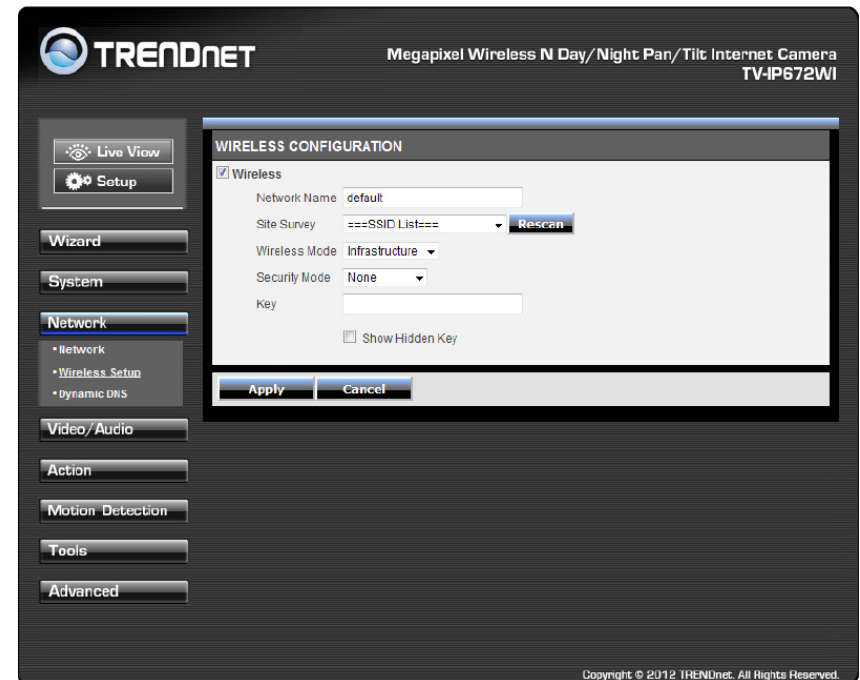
TRENDNET

Megapixel Wireless N Day/Night Pan/Tilt Internet Camera
TV-IP672WI

Live View
Setup

Wizard

System

Network
• Network
• Wireless Setup
• Dynamic DNS

Video/Audio

Action

Motion Detection

Tools

Advanced

WIRELESS CONFIGURATION

Wireless

Network Name default

Site Survey ===SSID List=== Rescan

Wireless Mode Infrastructure

Security Mode None

Key

Show Hidden Key

Apply Cancel

Copyright © 2012 TRENDnet. All Rights Reserved.